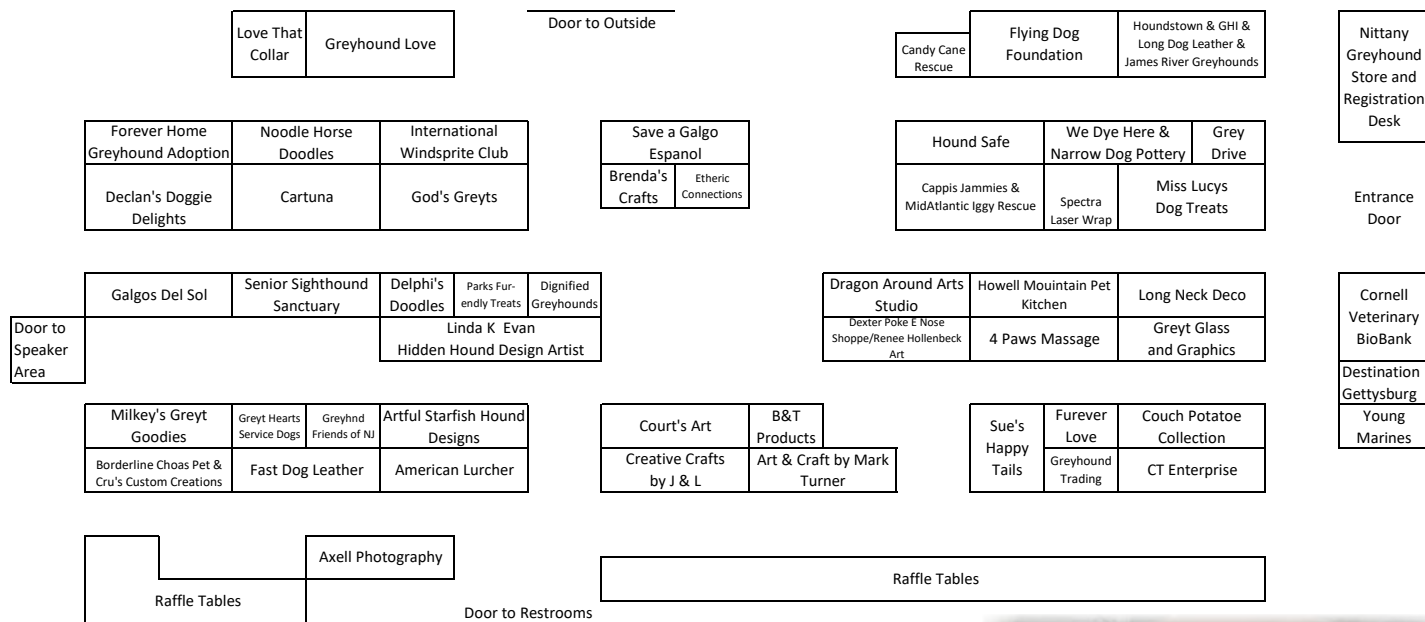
Love That Collar

Greyhound Love

Door to Outside

Candy Cane Rescue

Flying Dog Foundation

Houndstown & GHI & Long Dog Leather & James River Greyhounds

Nittany Greyhound Store and Registration Desk

Forever Home Greyhound Adoption

Noodle Horse Doodles

International Windsprite Club

Declan's Doggie Delights

Cartuna

God's Greyts

Save a Galgo Espanol

Brenda's Crafts

Etheric Connections

Hound Safe

We Dye Here & Narrow Dog Pottery

Grey Drive

Cappis Jammies & MidAtlantic Iggy Rescue

Spectra Laser Wrap

Miss Lucys Dog Treats

Entrance Door

Galgos Del Sol

Senior Sighthound Sanctuary

Delphi's Doodles

Parks Furendly Treats

Dignified Greyhounds

Door to Speaker Area

Linda K Evan Hidden Hound Design Artist

Dragon Around Arts Studio

Howell Mountain Pet Kitchen

Long Neck Deco

Dexter Poke E Nose Shoppe/Renee Hollenbeck Art

4 Paws Massage

Greyt Glass and Graphics

Cornell Veterinary BioBank

Destination Gettysburg

Young Marines

Milkey's Greyt Goodies

Greyt Hearts Service Dogs

Greyhnd Friends of NJ

Artful Starfish Hound Designs

Borderline Choas Pet & Cru's Custom Creations

Fast Dog Leather

American Lurcher

Court's Art

B&T Products

Creative Crafts by J & L

Art & Craft by Mark Turner

Sue's Happy Tails

Furever Love

Couch Potatoe Collection

Greyhound Trading

CT Enterprise

Axell Photography

Raffle Tables

Raffle Tables

Door to Restrooms